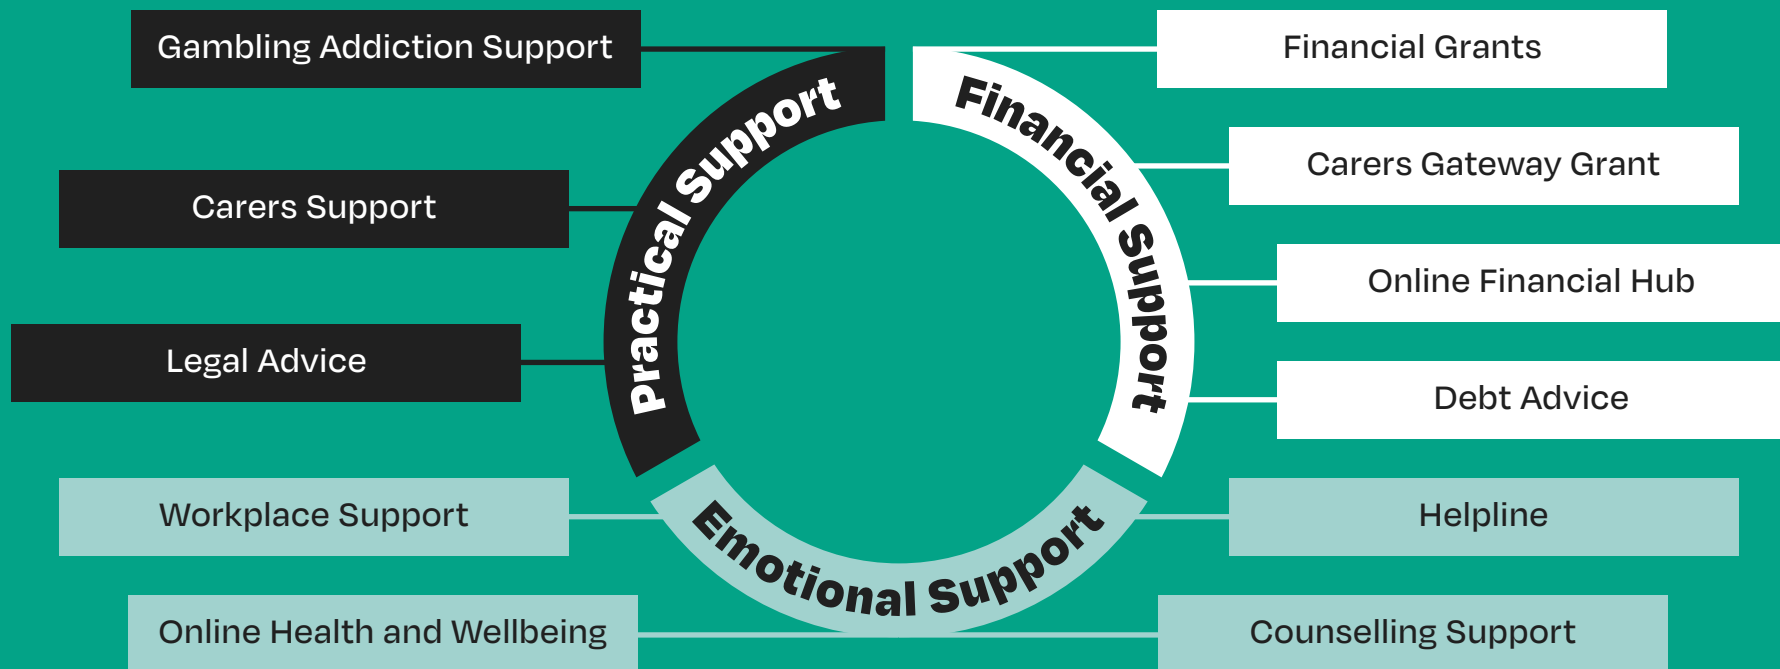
Gambling Addiction Support

Carers Support

Legal Advice

Practical Support

Financial Support

Financial Grants

Carers Gateway Grant

Online Financial Hub

Debt Advice

Workplace Support

Online Health and Wellbeing

Emotional Support

Helpline

Counselling Support